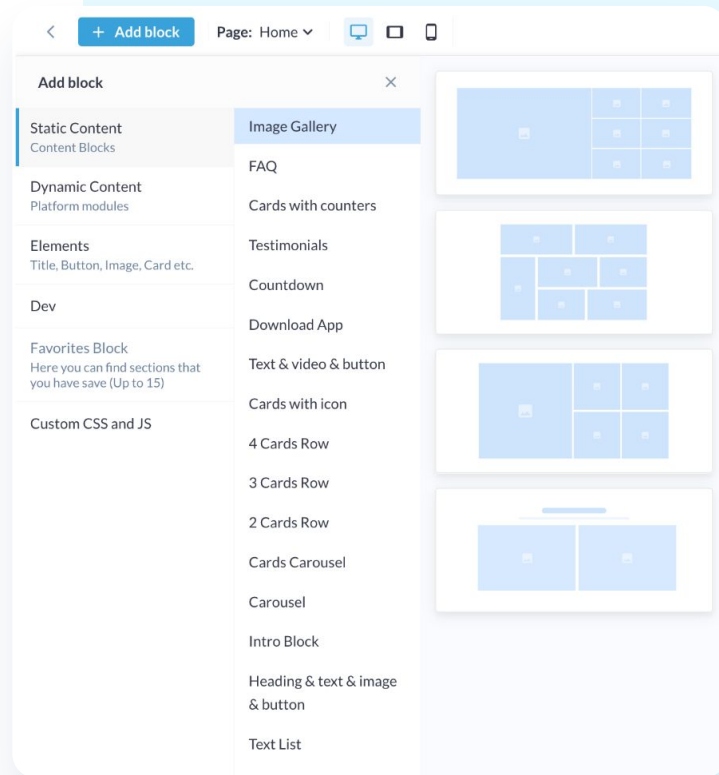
<

+ Add block

Page: Home

Add block

×

Static Content
Content Blocks

Dynamic Content
Platform modules

Elements
Title, Button, Image, Card etc.

Dev

Favorites Block
Here you can find sections that you have save (Up to 15)

Custom CSS and JS

Image Gallery

FAQ

Cards with counters

Testimonials

Countdown

Download App

Text & video & button

Cards with icon

4 Cards Row

3 Cards Row

2 Cards Row

Cards Carousel

Carousel

Intro Block

Heading & text & image & button

Text List